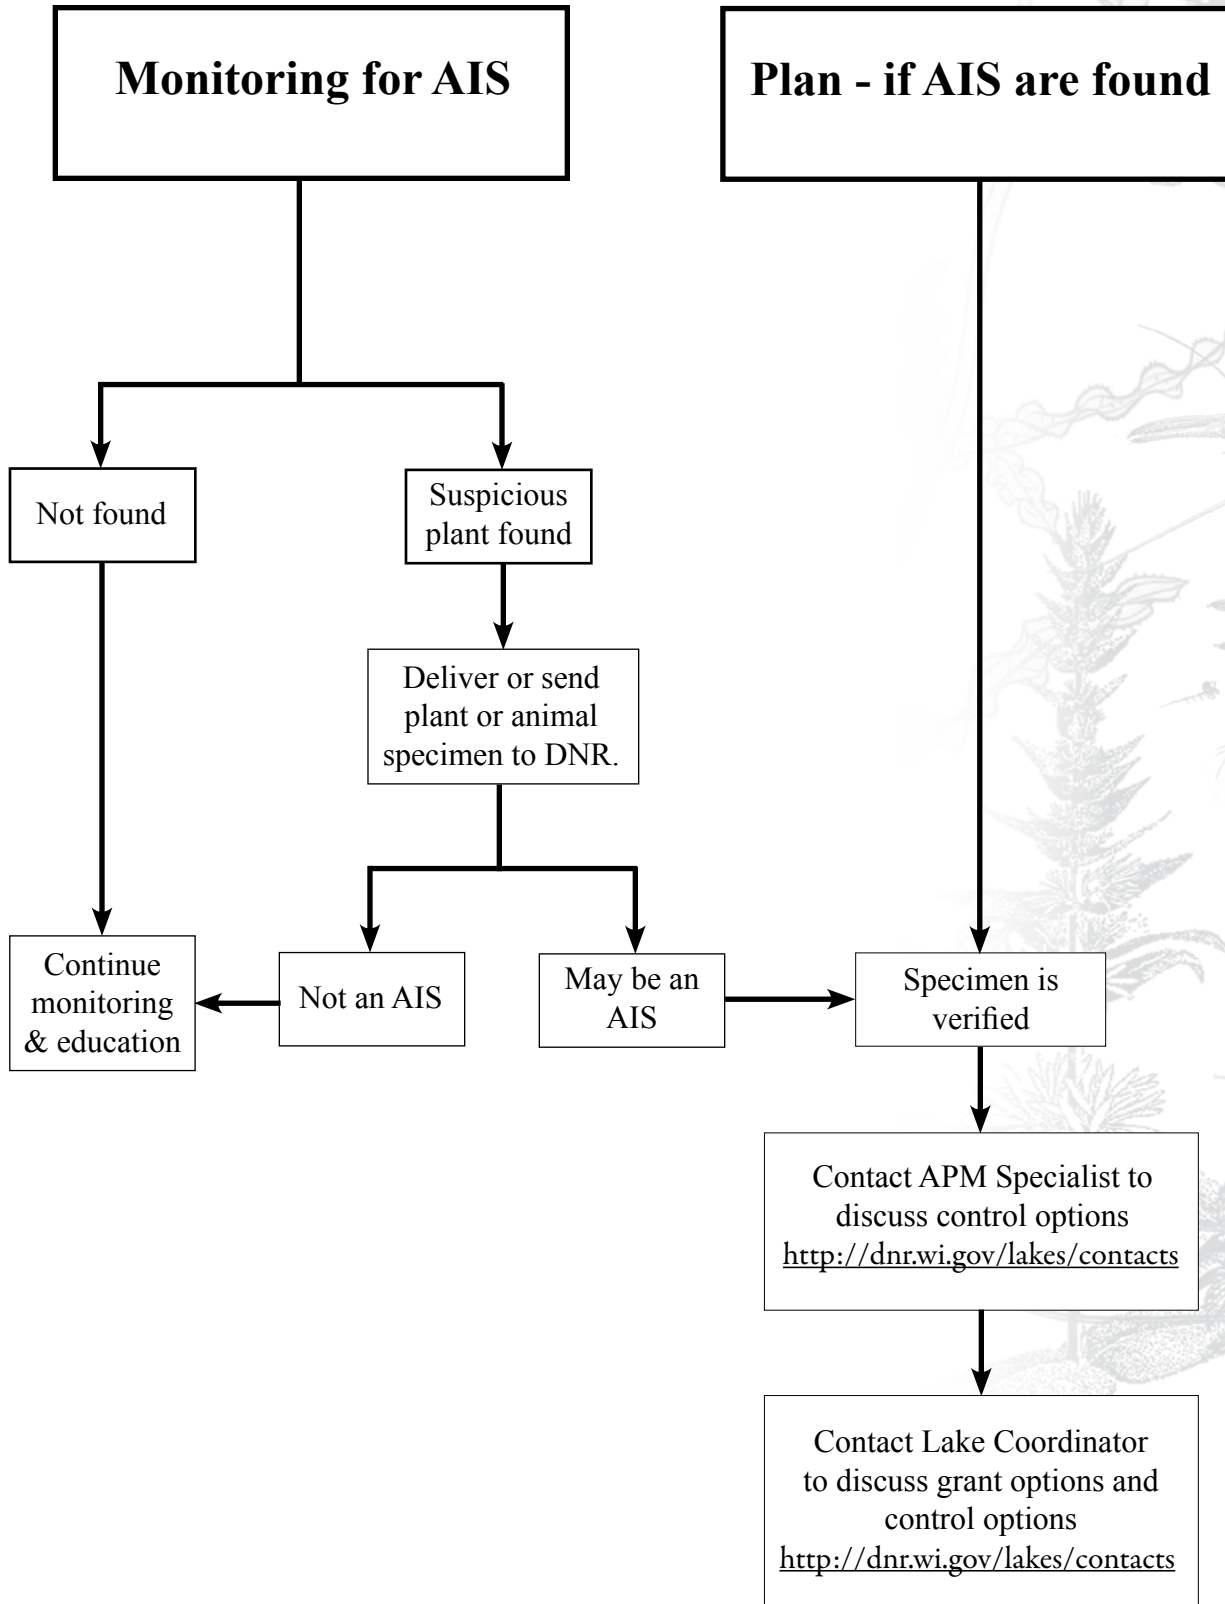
Monitoring for AIS

Plan - if AIS are found

Not found

Suspicious plant found

Deliver or send plant or animal specimen to DNR.

Continue monitoring & education

Not an AIS

May be an AIS

Specimen is verified

Contact APM Specialist to discuss control options http://dnr.wi.gov/lakes/contacts

Contact Lake Coordinator to discuss grant options and control options http://dnr.wi.gov/lakes/contacts